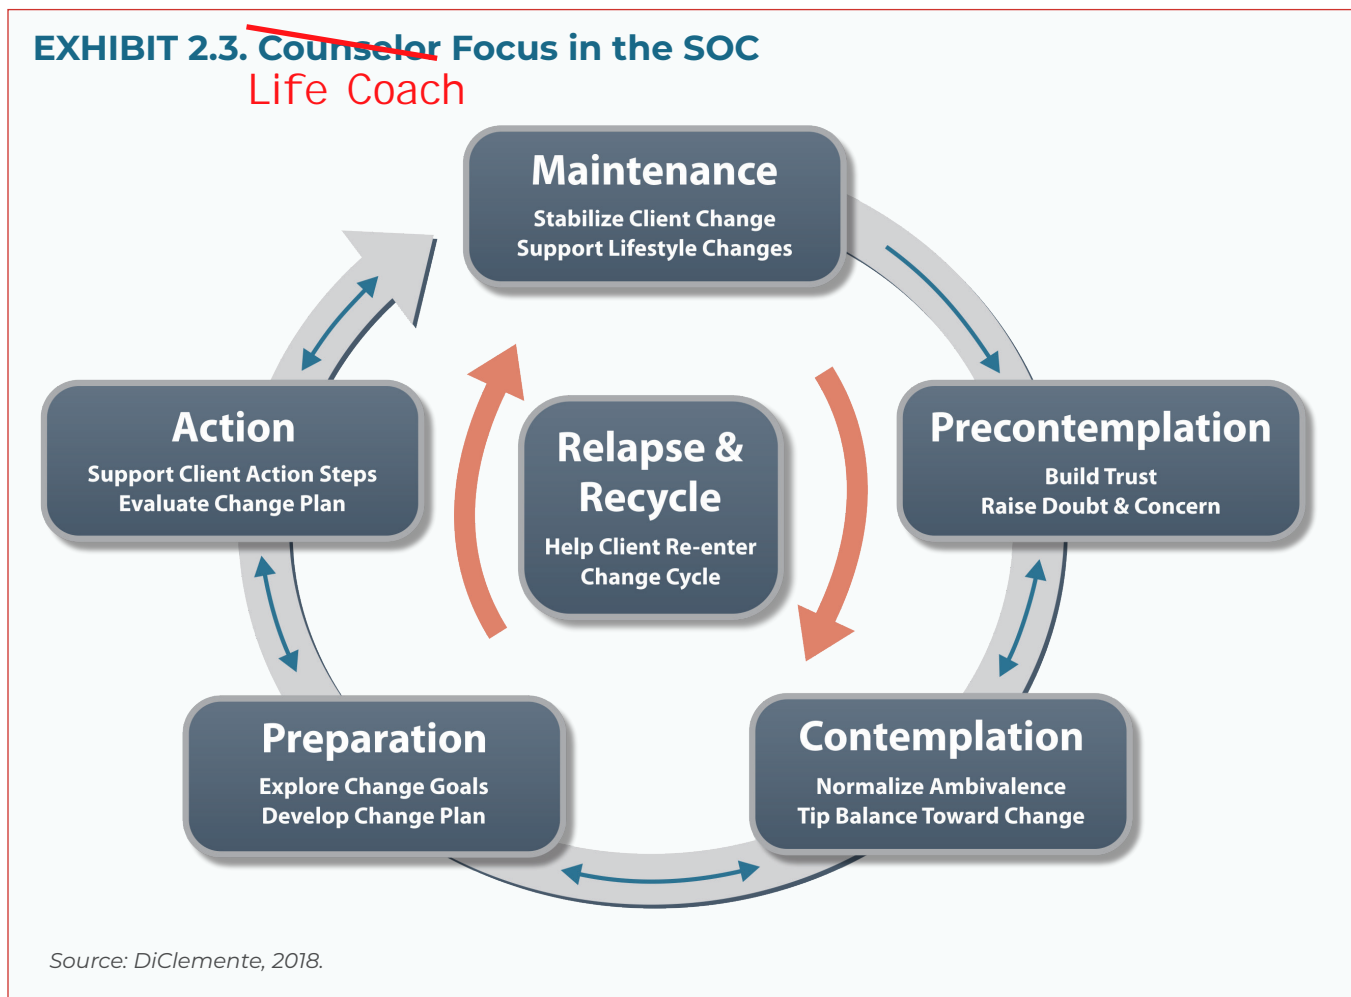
EXHIBIT 2.3. Counselor Focus in the SOC
Life Coach

Maintenance
Stabilize Client Change
Support Lifestyle Changes

Action
Support Client Action Steps
Evaluate Change Plan

Relapse & Recycle
Help Client Re-enter Change Cycle

Precontemplation
Build Trust
Raise Doubt & Concern

Preparation
Explore Change Goals
Develop Change Plan

Contemplation
Normalize Ambivalence
Tip Balance Toward Change

Source: DiClemente, 2018.